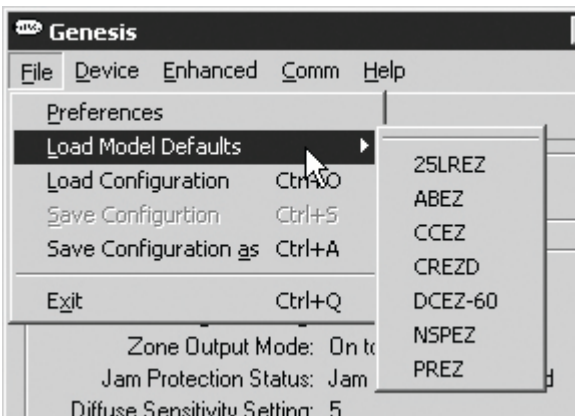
Genesis

File Device Enhanced Comm Help

Preferences
Load Model Defaults
Load Configuration Ctrl+O
Save Configurtion Ctrl+S
Save Configuration as Ctrl+A
Exit Ctrl+Q

25LREZ
ABEZ
CCEZ
CREZD
DCEZ-60
NSPEZ
PREZ

Zone Output Mode: On t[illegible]
Jam Protection Status: Jam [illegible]
Diffuse Sensitivity Setting: 5